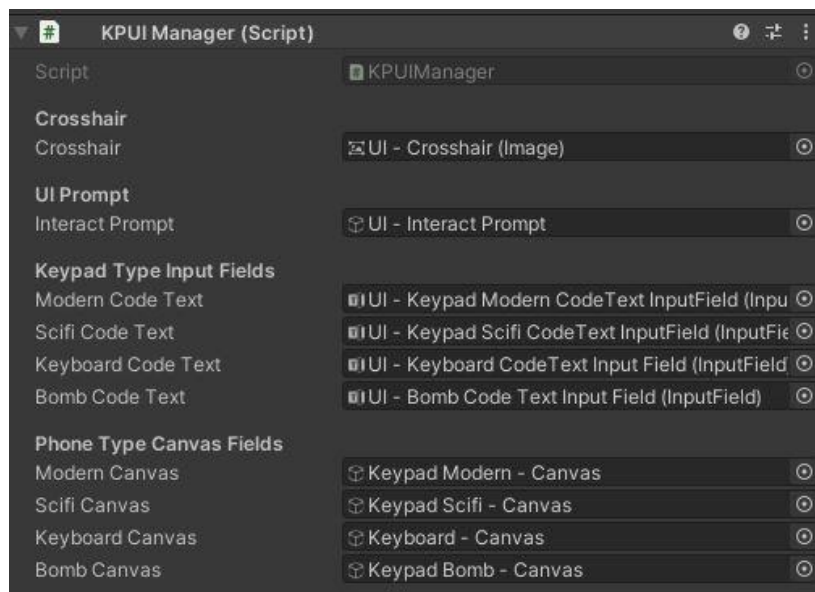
KPUI Manager (Script)

Script KPUIManager

Crosshair
Crosshair UI - Crosshair (Image)

UI Prompt
Interact Prompt UI - Interact Prompt

Keypad Type Input Fields
Modern Code Text UI - Keypad Modern CodeText InputField (Inpu
Scifi Code Text UI - Keypad Scifi CodeText InputField (InputFie
Keyboard Code Text UI - Keyboard CodeText Input Field (InputField
Bomb Code Text UI - Bomb Code Text Input Field (InputField)

Phone Type Canvas Fields
Modern Canvas Keypad Modern - Canvas
Scifi Canvas Keypad Scifi - Canvas
Keyboard Canvas Keyboard - Canvas
Bomb Canvas Keypad Bomb - Canvas